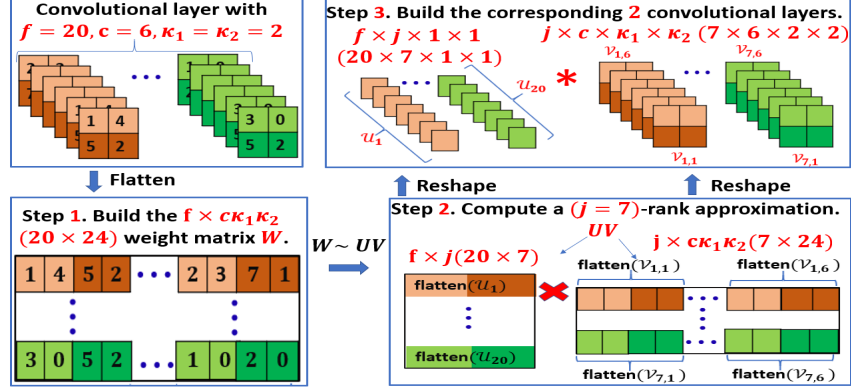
Convolutional layer with $f = 20, c = 6, \kappa_1 = \kappa_2 = 2$

1 4
5 2

3 0
5 2

Flatten

Step 1. Build the $f \times c\kappa_1\kappa_2$ $(20 \times 24)$ weight matrix $W$.

| 1 | 4 | 5 | 2 | ··· | 2 | 3 | 7 | 1 |
|---|---|---|---|---|---|---|---|---|
| 3 | 0 | 5 | 2 | ··· | 1 | 0 | 2 | 0 |

$W \sim UV$

Step 3. Build the corresponding 2 convolutional layers.

$f \times j \times 1 \times 1$ $(20 \times 7 \times 1 \times 1)$

$\mathcal{U}_1$ $\mathcal{U}_{20}$

*

$j \times c \times \kappa_1 \times \kappa_2$ $(7 \times 6 \times 2 \times 2)$

$\mathcal{V}_{1,6}$ $\mathcal{V}_{7,6}$ $\mathcal{V}_{1,1}$ $\mathcal{V}_{7,1}$

Reshape

Reshape

Step 2. Compute a $(j = 7)$-rank approximation.

$UV$

$f \times j (20 \times 7)$

$j \times c\kappa_1\kappa_2 (7 \times 24)$

flatten($\mathcal{U}_1$)

flatten($\mathcal{U}_{20}$)

flatten($\mathcal{V}_{1,1}$)

flatten($\mathcal{V}_{1,6}$)

flatten($\mathcal{V}_{7,1}$)

flatten($\mathcal{V}_{7,6}$)